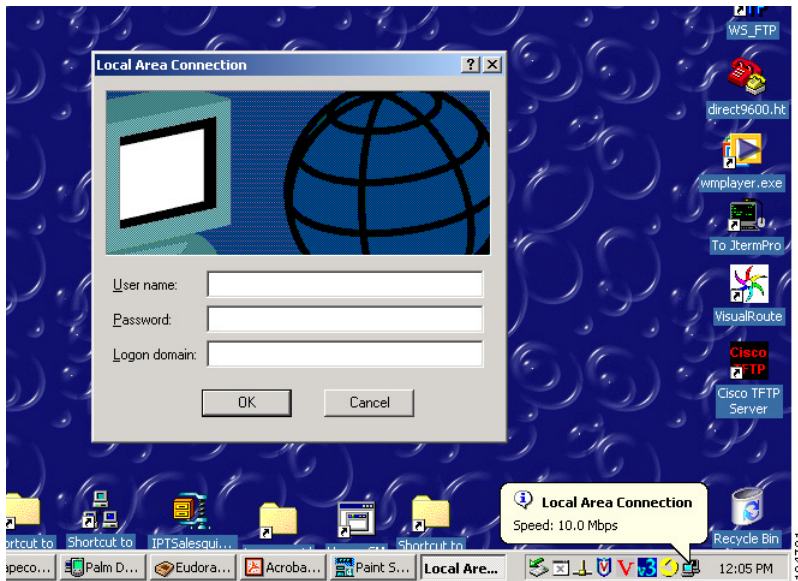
WS_FTP

direct9600.ht

wmplayer.exe

To JtermPro

VisualRoute

Cisco FTP

Cisco TFTP Server

Local Area Connection

?

User name:

Password:

Logon domain:

OK

Cancel

ortcut to

Shortcut to

IPTSalesgui...

Shortcut to

Local Area Connection

Speed: 10.0 Mbps

Recycle Bin

apeco...

Palm D...

Eudora...

Acroba...

Paint S...

Local Are...

12:05 PM